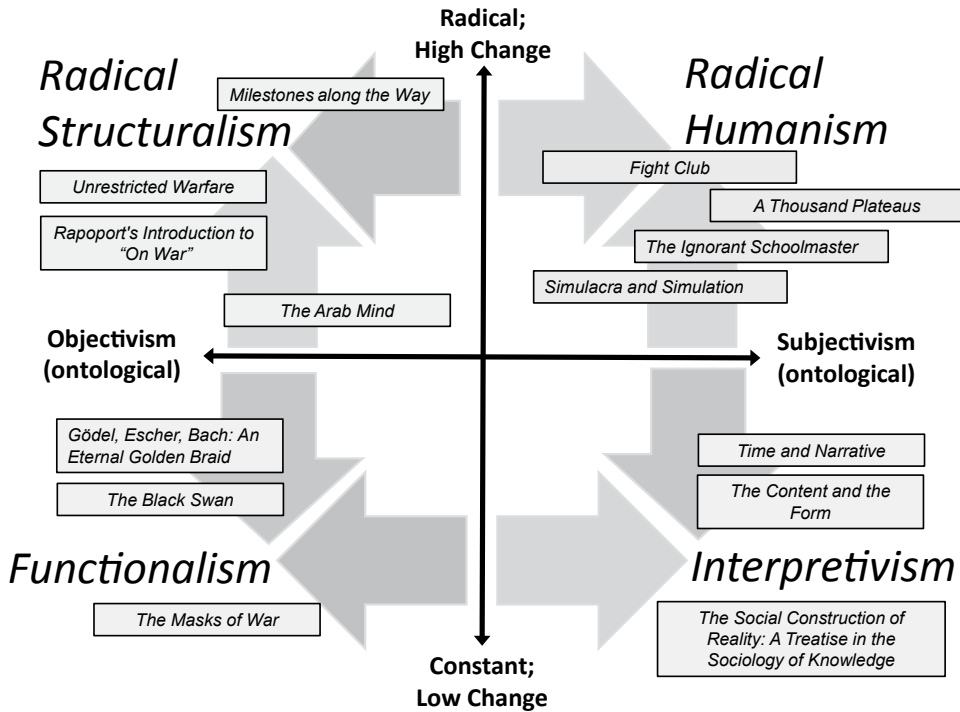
Radical; High Change

Radical Structuralism

Milestones along the Way

Unrestricted Warfare

Rapoport's Introduction to "On War"

The Arab Mind

Radical Humanism

Fight Club

A Thousand Plateaus

The Ignorant Schoolmaster

Simulacra and Simulation

Objectivism (ontological)

Subjectivism (ontological)

Gödel, Escher, Bach: An Eternal Golden Braid

The Black Swan

Functionalism

The Masks of War

Time and Narrative

The Content and the Form

Interpretivism

The Social Construction of Reality: A Treatise in the Sociology of Knowledge

Constant; Low Change